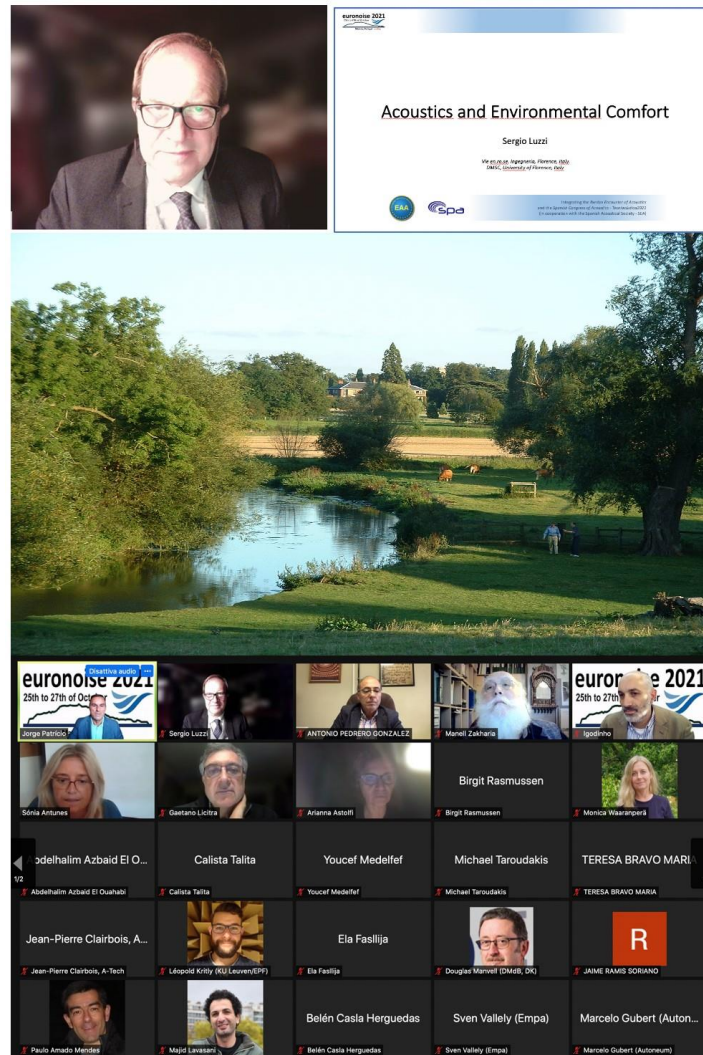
euronoise 2021

Acoustics and Environmental Comfort

Sergio Luzzi

Vie en.ro.se. Ingegneria, Florence, Italy
DMSC, University of Florence, Italy

EAA

spa

Integrating the Iberian Encounter of Acoustics and the Spanish Congress of Acoustics - Tecniacústica 2021
(in cooperation with the Spanish Acoustical Society - SEA)

euronoise 2021
25th to 27th of October
Disattiva audio
Jorge Patrício

Sergio Luzzi

ANTONIO PEDRERO GONZALEZ

Manell Zakharia

euronoise 2021
25th to 27th of Octo
lgodinho

Sónia Antunes

Gaetano Licitra

Arianna Astolfi

Birgit Rasmussen
Birgit Rasmussen

Monica Waaranperä

bdelhalim Azbaid El O...
Abdelhalim Azbaid El Ouahabi

1/2

Calista Talita
Calista Talita

Youcef Medelfef
Youcef Medelfef

Michael Taroudakis
Michael Taroudakis

TERESA BRAVO MARIA
TERESA BRAVO MARIA

Jean-Pierre Clairbois, A...
Jean-Pierre Clairbois, A-Tech

Léopold Kritly (KU Leuven/EPF)

Ela Fasllija
Ela Fasllija

Douglas Manvell (DMdB, DK)

R
JAIME RAMIS SORIANO

Paulo Amado Mendes

Majid Lavasani

Belén Casla Herguedas
Belén Casla Herguedas

Sven Vallely (Empa)
Sven Vallely (Empa)

Marcelo Gubert (Auton...
Marcelo Gubert (Autoneum)